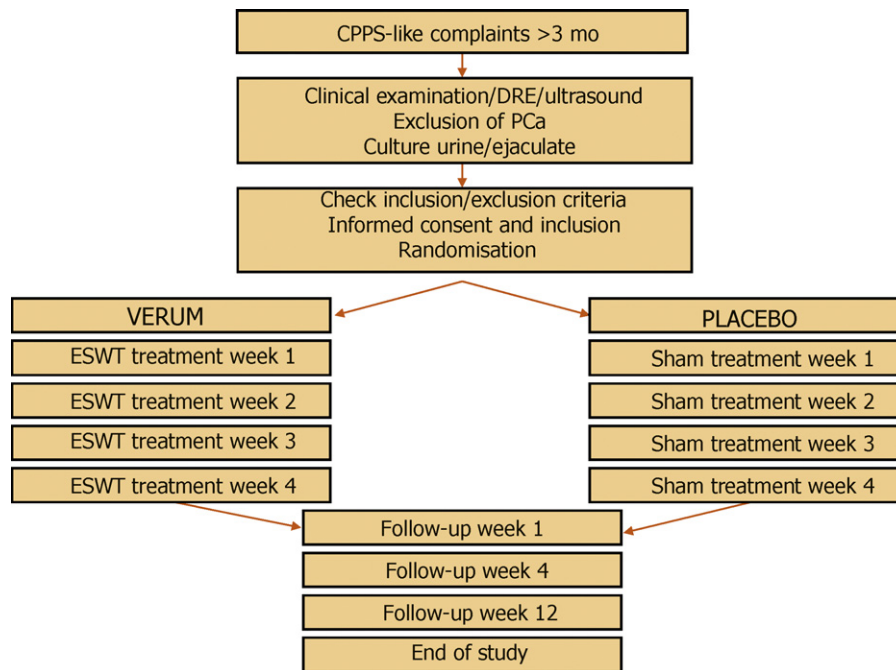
CPPS-like complaints >3 mo

Clinical examination/DRE/ultrasound
Exclusion of PCa
Culture urine/ejaculate

Check inclusion/exclusion criteria
Informed consent and inclusion
Randomisation

VERUM

ESWT treatment week 1

ESWT treatment week 2

ESWT treatment week 3

ESWT treatment week 4

PLACEBO

Sham treatment week 1

Sham treatment week 2

Sham treatment week 3

Sham treatment week 4

Follow-up week 1

Follow-up week 4

Follow-up week 12

End of study